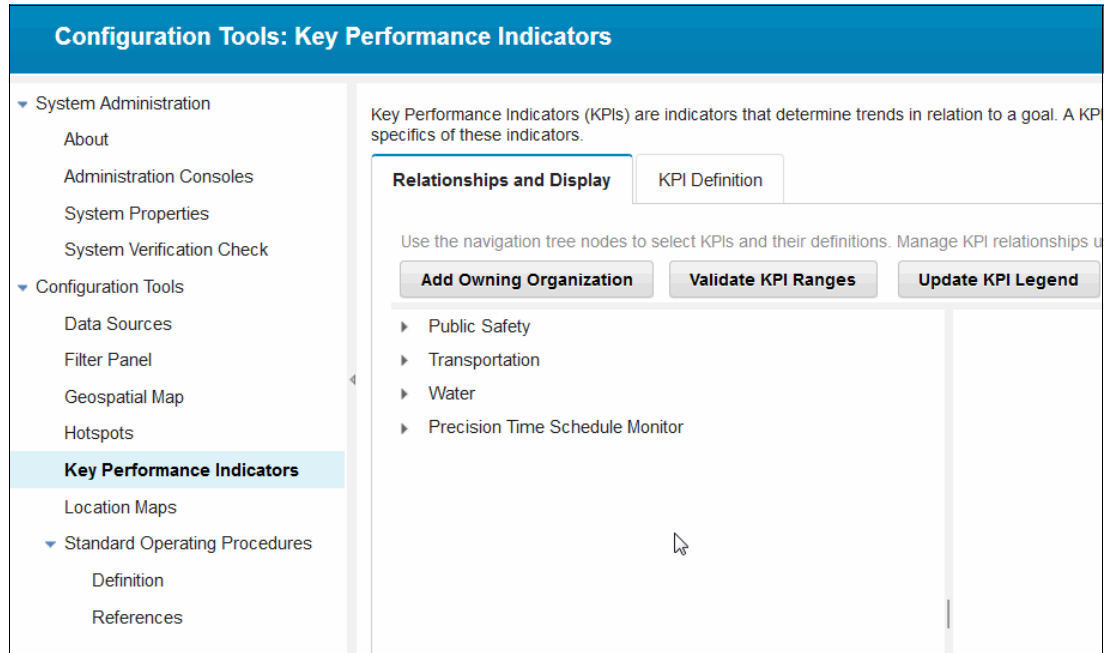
Configuration Tools: Key Performance Indicators

System Administration
About
Administration Consoles
System Properties
System Verification Check
Configuration Tools
Data Sources
Filter Panel
Geospatial Map
Hotspots
Key Performance Indicators
Location Maps
Standard Operating Procedures
Definition
References

Key Performance Indicators (KPIs) are indicators that determine trends in relation to a goal. A KPI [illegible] specifics of these indicators.

Relationships and Display
KPI Definition

Use the navigation tree nodes to select KPIs and their definitions. Manage KPI relationships u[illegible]

Add Owning Organization
Validate KPI Ranges
Update KPI Legend

Public Safety
Transportation
Water
Precision Time Schedule Monitor